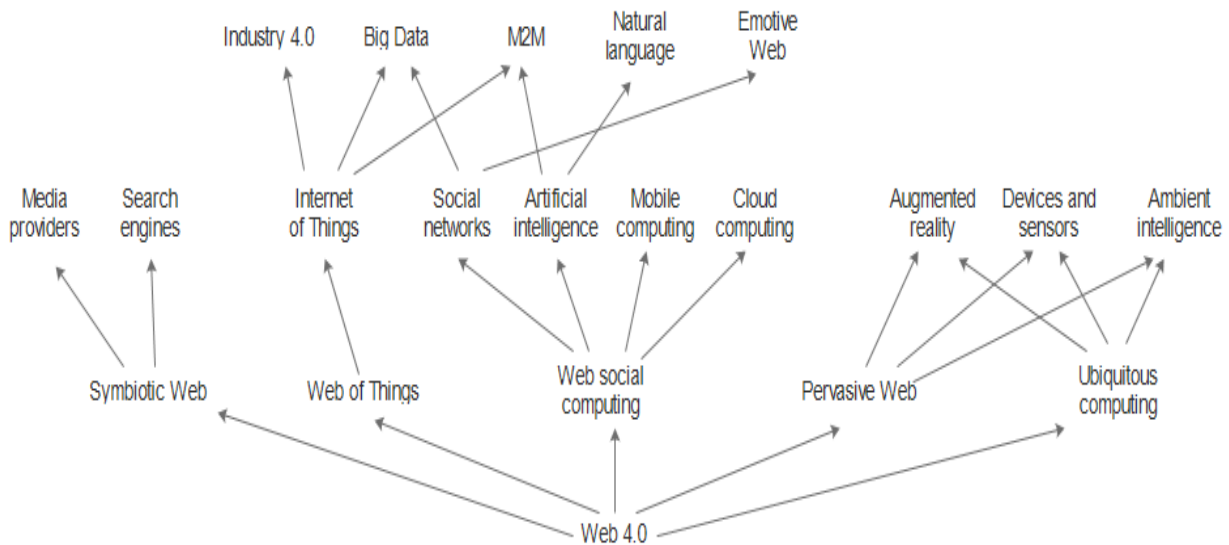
Industry 4.0

Big Data

M2M

Natural language

Emotive Web

Media providers

Search engines

Internet of Things

Social networks

Artificial intelligence

Mobile computing

Cloud computing

Augmented reality

Devices and sensors

Ambient intelligence

Symbiotic Web

Web of Things

Web social computing

Pervasive Web

Ubiquitous computing

Web 4.0